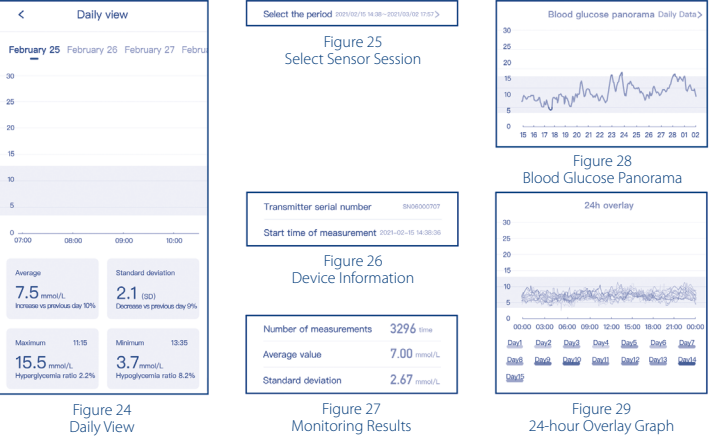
<

Daily view

February 25 February 26 February 27 Februa

30

25

20

15

10

5

0

07:00 08:00 09:00 10:00

Average

7.5 mmol/L

Increase vs previous day 10%

Standard deviation

2.1 (SD)

Decrease vs previous day 9%

Maximum 11:15

15.5 mmol/L

Hyperglycemia ratio 2.2%

Minimum 13:35

3.7 mmol/L

Hypoglycemia ratio 8.2%

Figure 24
Daily View

Select the period 2021/02/15 14:38 ~ 2021/03/02 17:57 >

Figure 25
Select Sensor Session

Transmitter serial number SN06000707

Start time of measurement 2021-02-15 14:36:36

Figure 26
Device Information

Number of measurements 3296 time

Average value 7.00 mmol/L

Standard deviation 2.67 mmol/L

Figure 27
Monitoring Results

Blood glucose panorama Daily Data>

30

25

20

15

10

5

0

15 16 17 18 19 20 21 22 23 24 25 26 27 28 01 02

Figure 28
Blood Glucose Panorama

24h overlay

30

25

20

15

10

5

0

00:00 03:00 06:00 09:00 12:00 15:00 18:00 21:00 00:00

Day1 Day2 Day3 Day4 Day5 Day6 Day7

Day8 Day9 Day10 Day11 Day12 Day13 Day14

Day15

Figure 29
24-hour Overlay Graph